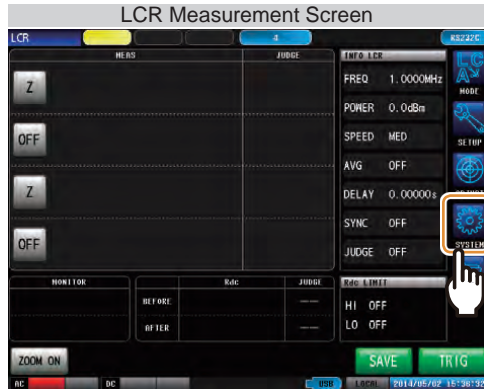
LCR Measurement Screen

LCR

RS232C

MEAS

JUDGE

INFO LCR

Z

FREQ 1.0000MHz

POWER 0.0dBm

OFF

SPEED MED

AVG OFF

Z

DELAY 0.00000s

SYNC OFF

OFF

JUDGE OFF

MODE

SETUP

SYSTEM

MONITOR

Rdc

JUDGE

BEFORE

---

AFTER

---

Rdc LIMIT

HI OFF

LO OFF

ZOOM ON

SAVE

TRIG

AC

DC

USB

LOCAL

2014/05/02 15:36:32